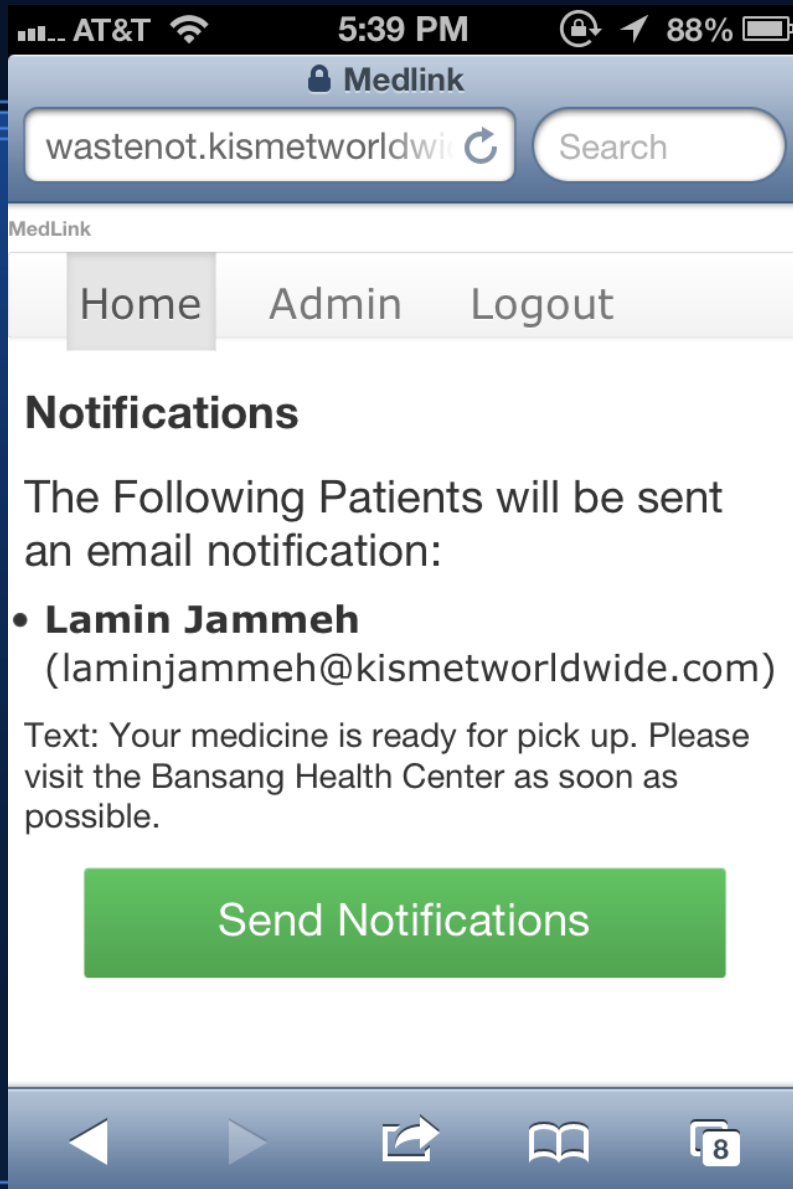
AT&T 5:39 PM 88%

Medlink

wastenot.kismetworldwi

Search

MedLink

Home Admin Logout

**Notifications**

The Following Patients will be sent an email notification:

• **Lamin Jammeh** (laminjammeh@kismetworldwide.com)

Text: Your medicine is ready for pick up. Please visit the Bansang Health Center as soon as possible.

Send Notifications

8